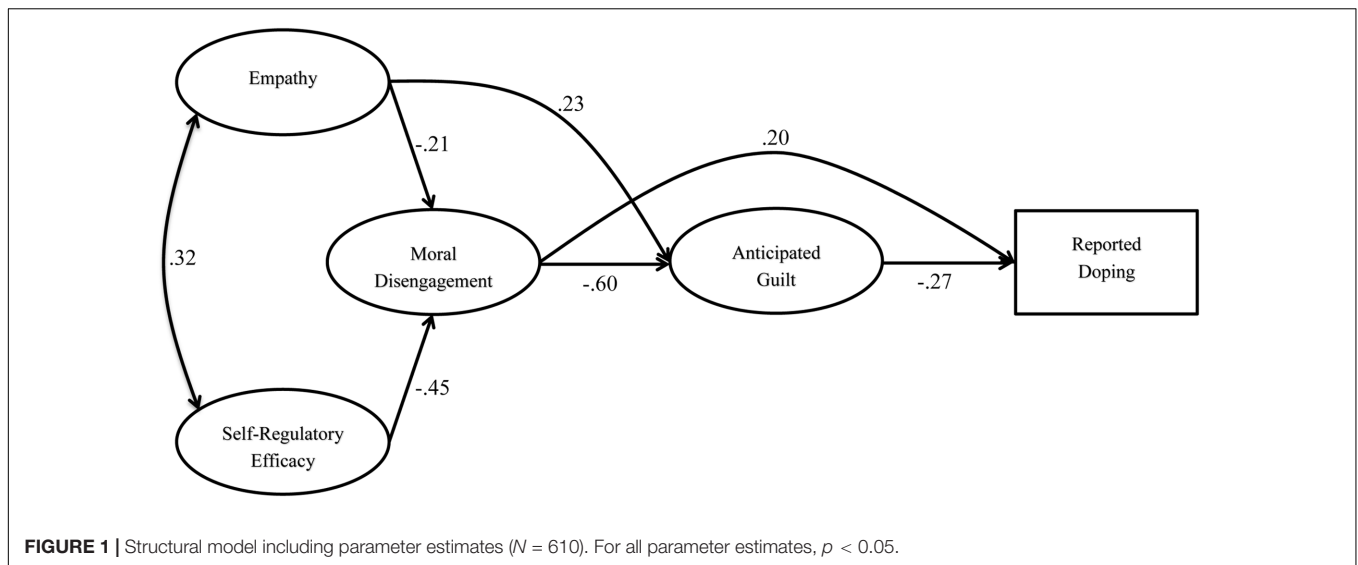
Empathy

.23

-.21

.20

.32

Moral Disengagement

-.60

Anticipated Guilt

-.27

Reported Doping

-.45

Self-Regulatory Efficacy

**FIGURE 1 |** Structural model including parameter estimates ($N$ = 610). For all parameter estimates, $p$ < 0.05.